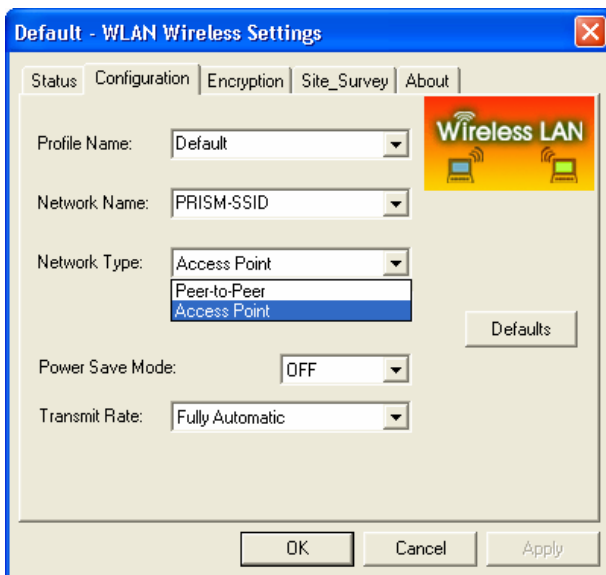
Default - WLAN Wireless Settings

Status | Configuration | Encryption | Site_Survey | About

Wireless LAN

Profile Name: Default

Network Name: PRISM-SSID

Network Type: Access Point

Peer-to-Peer
Access Point

Defaults

Power Save Mode: OFF

Transmit Rate: Fully Automatic

OK | Cancel | Apply